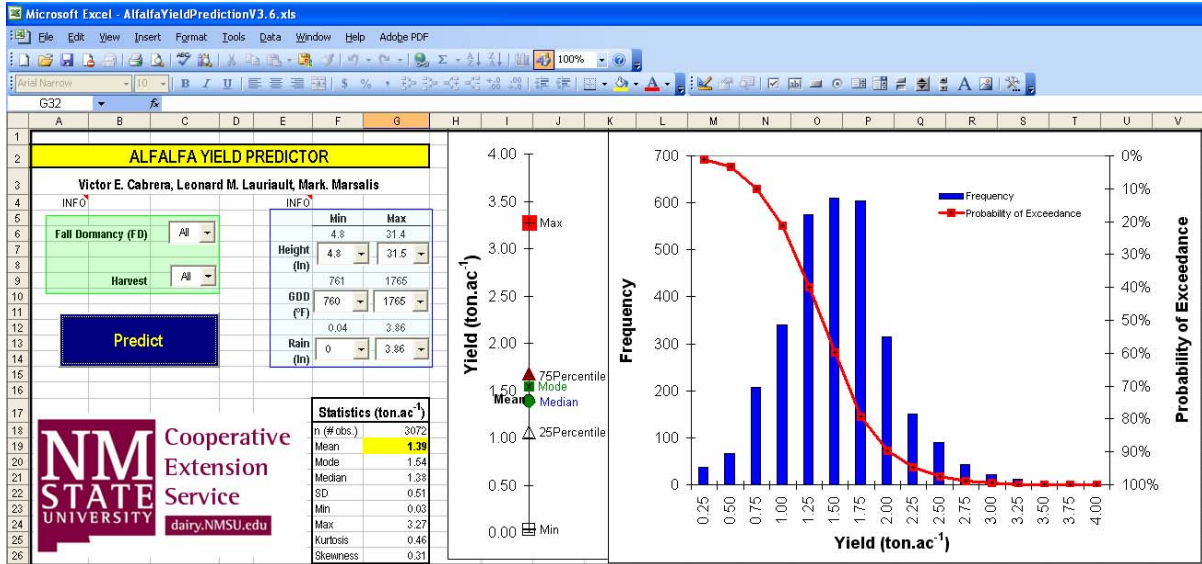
Microsoft Excel - AlfalfaYieldPredictionV3.6.xls

File Edit View Insert Format Tools Data Window Help Adobe PDF

100%

Arial Narrow 10 B I U $ %

G32 fx

A B C D E F G H I J K L M N O P Q R S T U V

ALFALFA YIELD PREDICTOR

Victor E. Cabrera, Leonard M. Lauriault, Mark. Marsalis

INFO

Fall Dormancy (FD) All

Harvest All

Predict

INFO

| | Min | Max |
|---|---|---|
| | 4.8 | 31.4 |
| Height (In) | 4.8 | 31.5 |
| | 761 | 1765 |
| GDD (°F) | 760 | 1765 |
| | 0.04 | 3.86 |
| Rain (In) | 0 | 3.86 |

Statistics (ton.ac$^{-1}$)

| | |
|---|---|
| n (# obs.) | 3072 |
| Mean | 1.39 |
| Mode | 1.54 |
| Median | 1.38 |
| SD | 0.51 |
| Min | 0.03 |
| Max | 3.27 |
| Kurtosis | 0.46 |
| Skewness | 0.31 |

NM STATE UNIVERSITY Cooperative Extension Service dairy.NMSU.edu

Yield (ton.ac$^{-1}$)
4.00 3.50 3.00 2.50 2.00 1.50 1.00 0.50 0.00
Max
75Percentile
Mode
Mean
Median
25Percentile
Min

Frequency
700 600 500 400 300 200 100 0
Frequency
Probability of Exceedance
0% 10% 20% 30% 40% 50% 60% 70% 80% 90% 100%
Probability of Exceedance
0.25 0.50 0.75 1.00 1.25 1.50 1.75 2.00 2.25 2.50 2.75 3.00 3.25 3.50 3.75 4.00
Yield (ton.ac$^{-1}$)